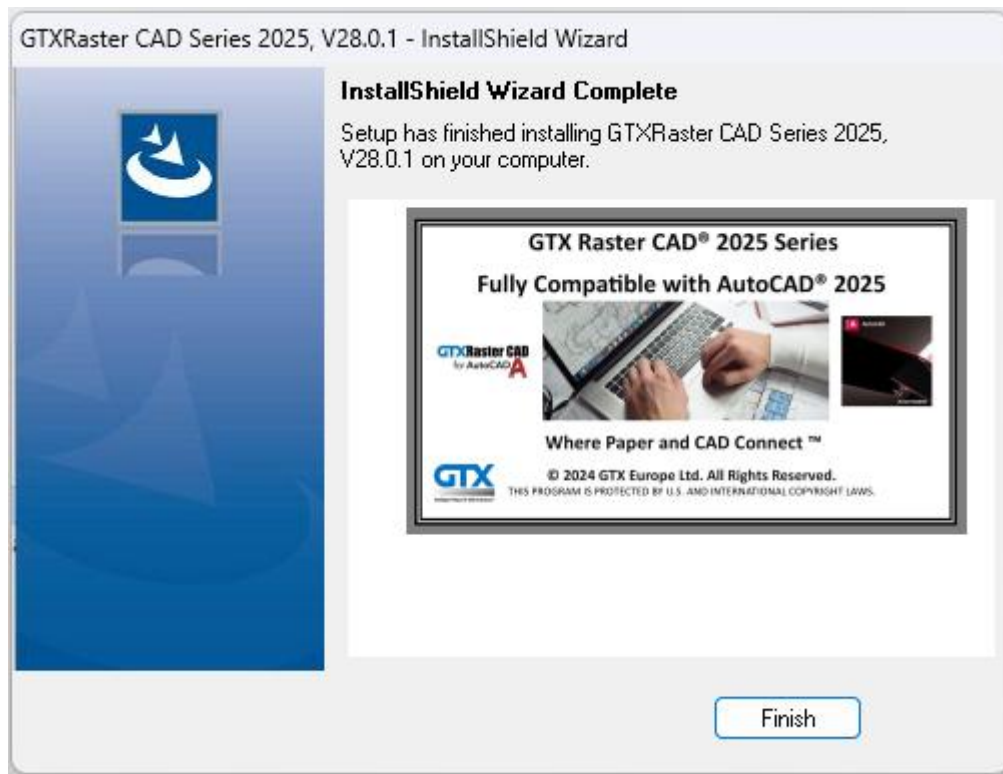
GTXRaster CAD Series 2025, V28.0.1 - InstallShield Wizard

InstallShield Wizard Complete

Setup has finished installing GTXRaster CAD Series 2025, V28.0.1 on your computer.

GTX Raster CAD® 2025 Series

Fully Compatible with AutoCAD® 2025

GTXRaster CAD for AutoCAD

Where Paper and CAD Connect ™

GTX

© 2024 GTX Europe Ltd. All Rights Reserved.

THIS PROGRAM IS PROTECTED BY U.S. AND INTERNATIONAL COPYRIGHT LAWS.

Finish